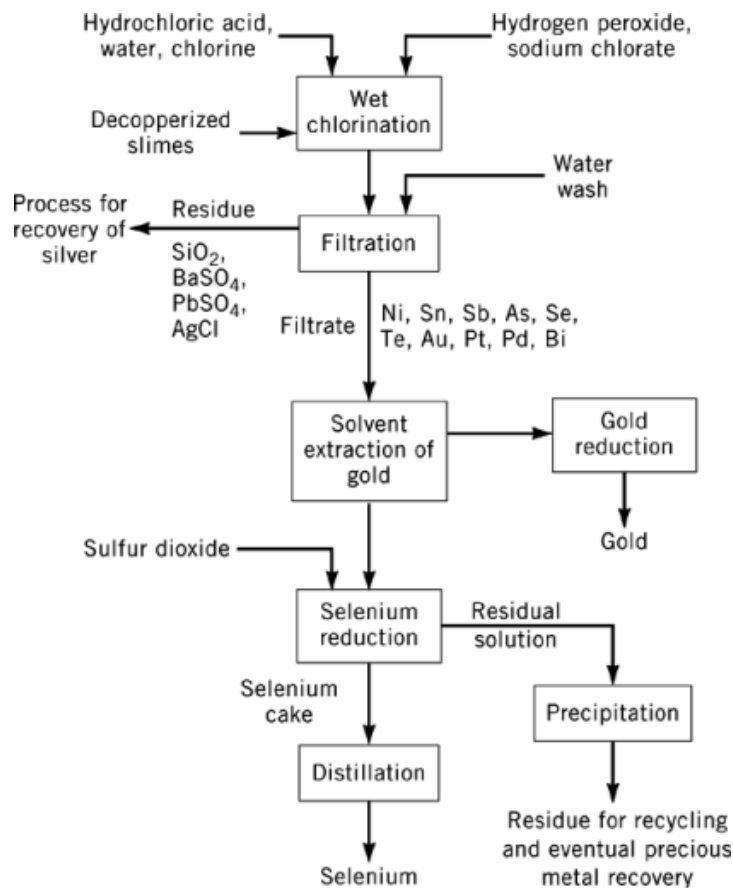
Hydrochloric acid, water, chlorine

Hydrogen peroxide, sodium chlorate

Wet chlorination

Decopperized slimes

Water wash

Process for recovery of silver

Residue

Filtration

$SiO_2$, $BaSO_4$, $PbSO_4$, AgCl

Filtrate

Ni, Sn, Sb, As, Se, Te, Au, Pt, Pd, Bi

Solvent extraction of gold

Gold reduction

Gold

Sulfur dioxide

Selenium reduction

Residual solution

Selenium cake

Precipitation

Distillation

Residue for recycling and eventual precious metal recovery

Selenium